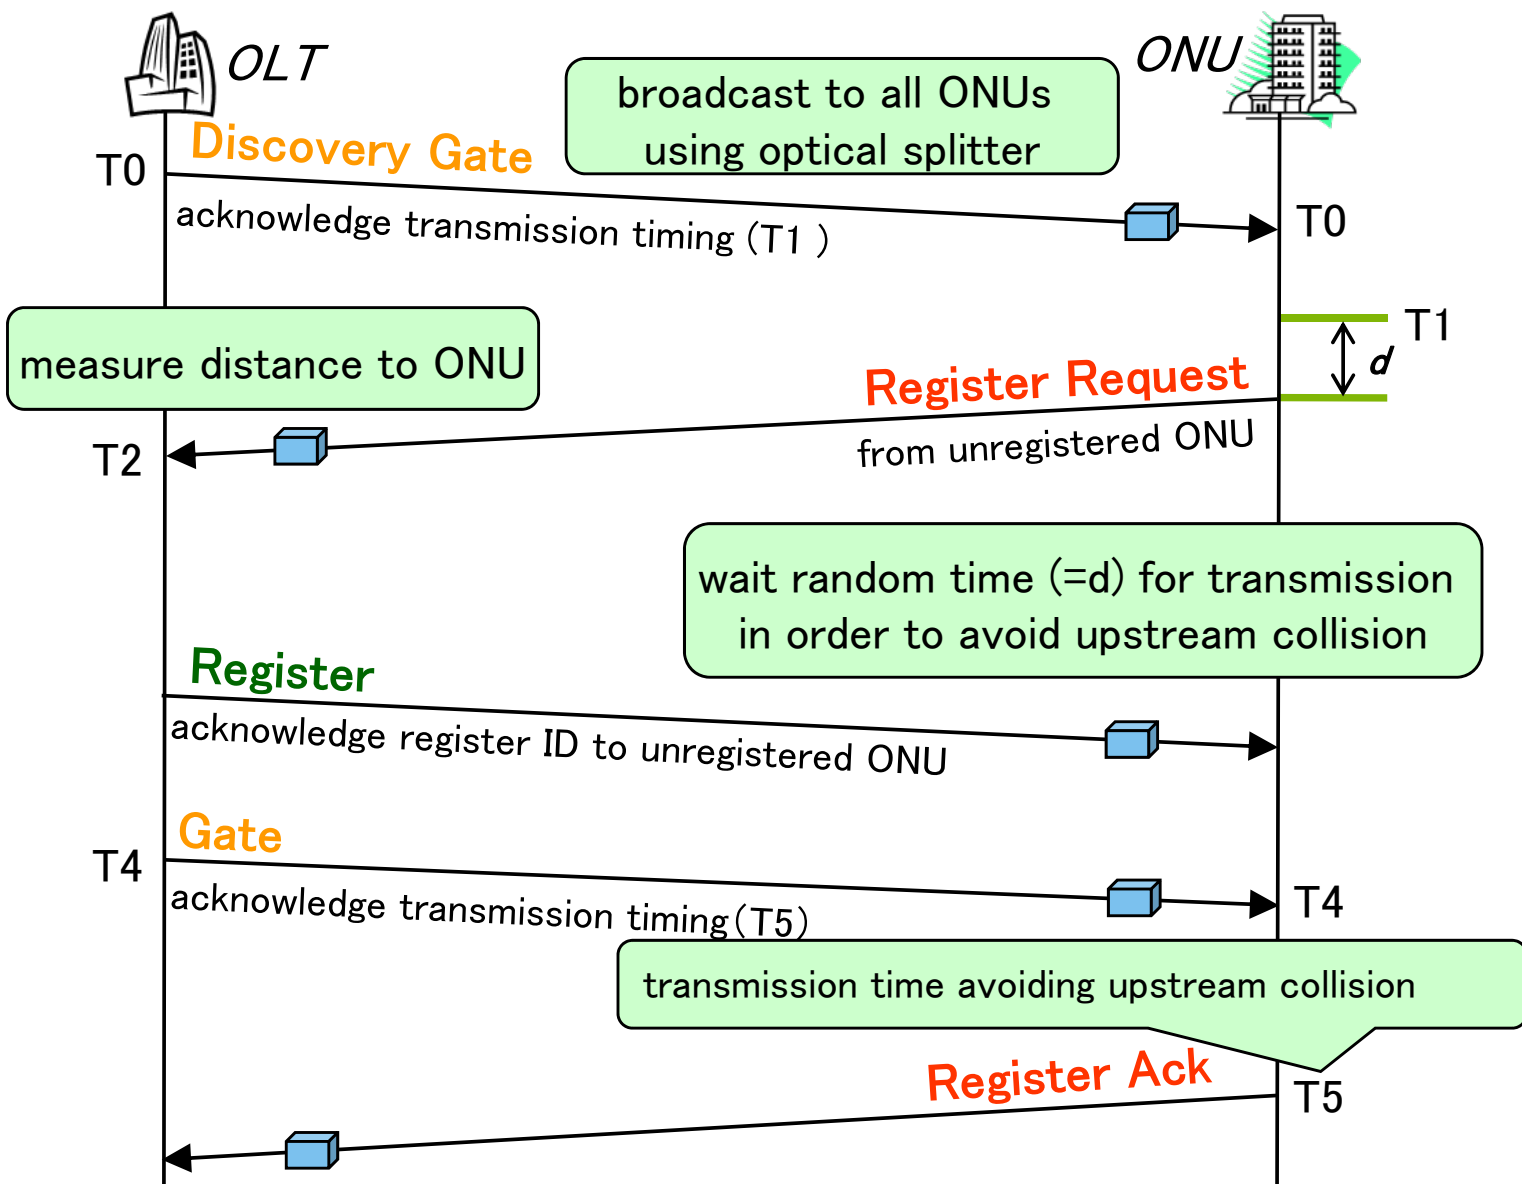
OLT

ONU

broadcast to all ONUs using optical splitter

T0

Discovery Gate

acknowledge transmission timing (T1 )

T0

T1

d

measure distance to ONU

Register Request

T2

from unregistered ONU

wait random time (=d) for transmission in order to avoid upstream collision

Register

acknowledge register ID to unregistered ONU

Gate

T4

acknowledge transmission timing (T5)

T4

transmission time avoiding upstream collision

Register Ack

T5